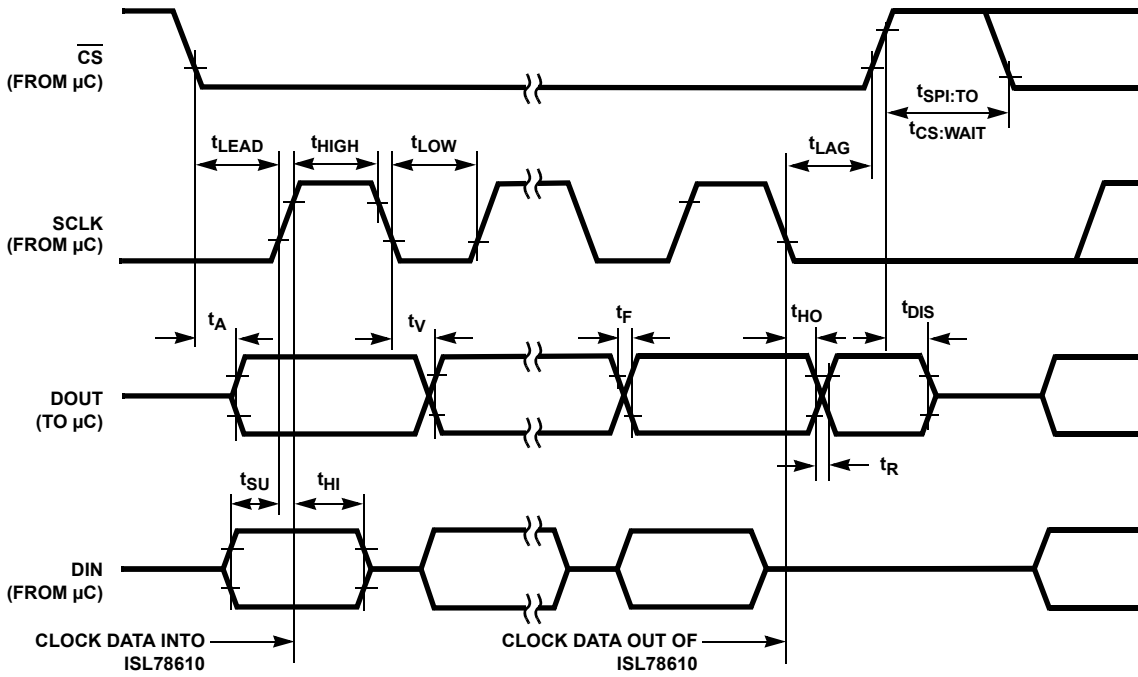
$\overline{CS}$
(FROM µC)

$t_{SPI:TO}$
$t_{CS:WAIT}$

$t_{LEAD}$ $t_{HIGH}$ $t_{LOW}$ $t_{LAG}$

SCLK
(FROM µC)

$t_A$ $t_V$ $t_F$ $t_{HO}$ $t_{DIS}$

DOUT
(TO µC)

$t_R$

$t_{SU}$ $t_{HI}$

DIN
(FROM µC)

CLOCK DATA INTO ISL78610

CLOCK DATA OUT OF ISL78610